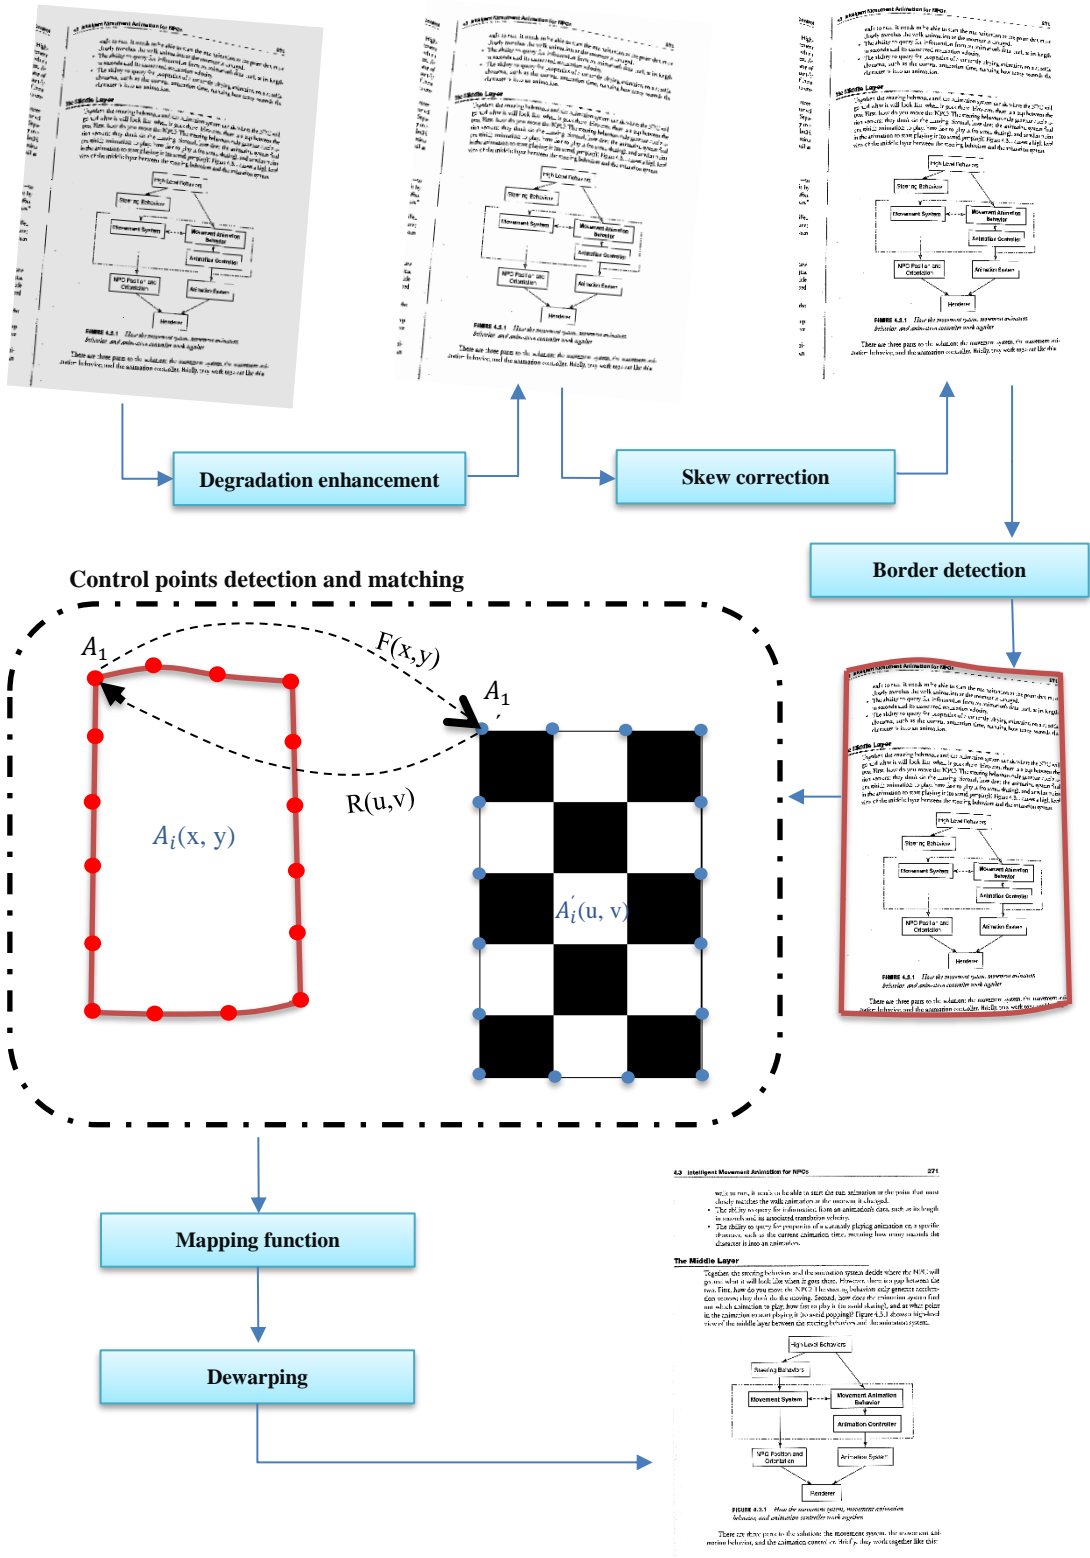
Degradation enhancement

Skew correction

Border detection

Control points detection and matching

$A_1$

$F(x,y)$

$A_1$

R(u,v)

$A_i$(x, y)

$A_i^{'}$(u, v)

Mapping function

Dewarping

4.3 Intelligent Movement Animation for NPCs 271

The Middle Layer

High Level Behaviors

Steering Behaviors

Movement System

Movement Animation Behavior

Animation Controller

NPC Position and Orientation

Animation System

Renderer

FIGURE 4.3.1 How the movement system, movement animation behavior, and animation controller work together.